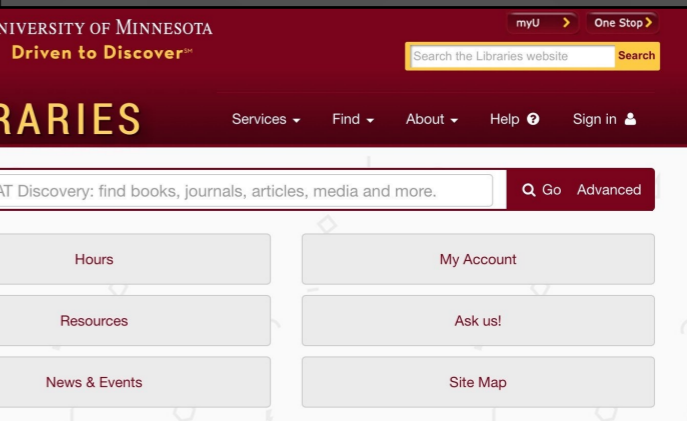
NIVERSITY OF MINNESOTA
Driven to Discover℠

myU >
One Stop >
Search the Libraries website
Search

RARIES
Services ▾
Find ▾
About ▾
Help
Sign in

AT Discovery: find books, journals, articles, media and more.
Go
Advanced

Hours
My Account
Resources
Ask us!
News & Events
Site Map